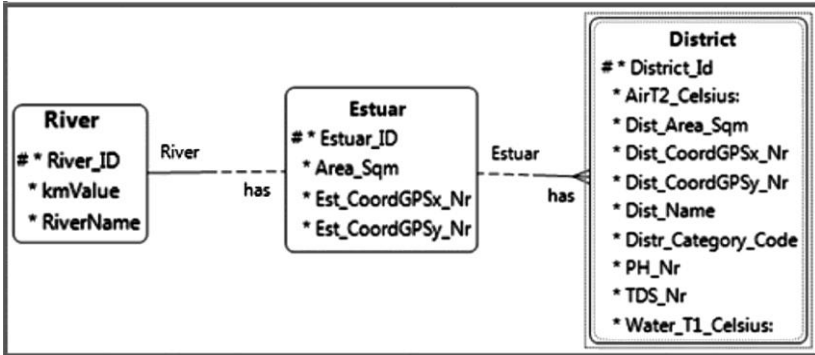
River
# * River_ID
* kmValue
* RiverName

River
has

Estuar
# * Estuar_ID
* Area_Sqm
* Est_CoordGPSx_Nr
* Est_CoordGPSy_Nr

Estuar
has

District
# * District_Id
* AirT2_Celsius:
* Dist_Area_Sqm
* Dist_CoordGPSx_Nr
* Dist_CoordGPSy_Nr
* Dist_Name
* Distr_Category_Code
* PH_Nr
* TDS_Nr
* Water_T1_Celsius: